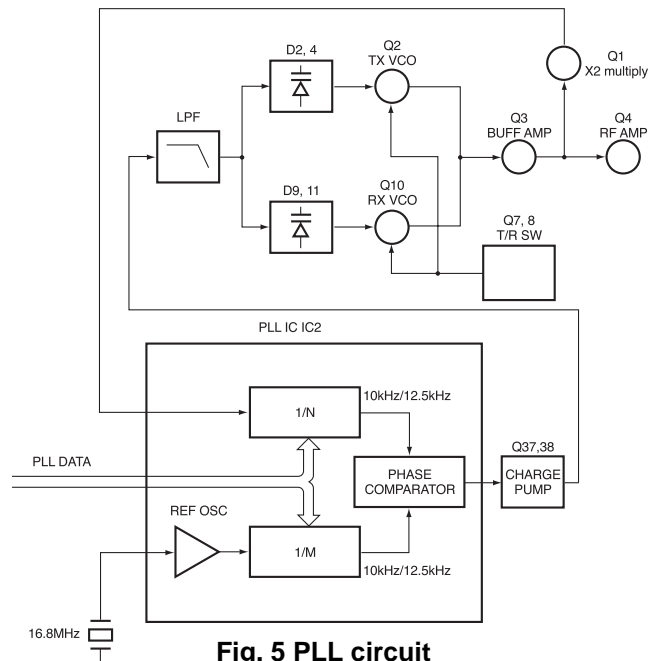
D2, 4

Q2
TX VCO

Q1
X2 multiply

LPF

Q3
BUFF AMP

Q4
RF AMP

D9, 11

Q10
RX VCO

Q7, 8
T/R SW

PLL IC IC2

1/N

10kHz/12.5kHz

PLL DATA

PHASE COMPARATOR

Q37,38
CHARGE PUMP

REF OSC

1/M

10kHz/12.5kHz

16.8MHz

Fig. 5 PLL circuit